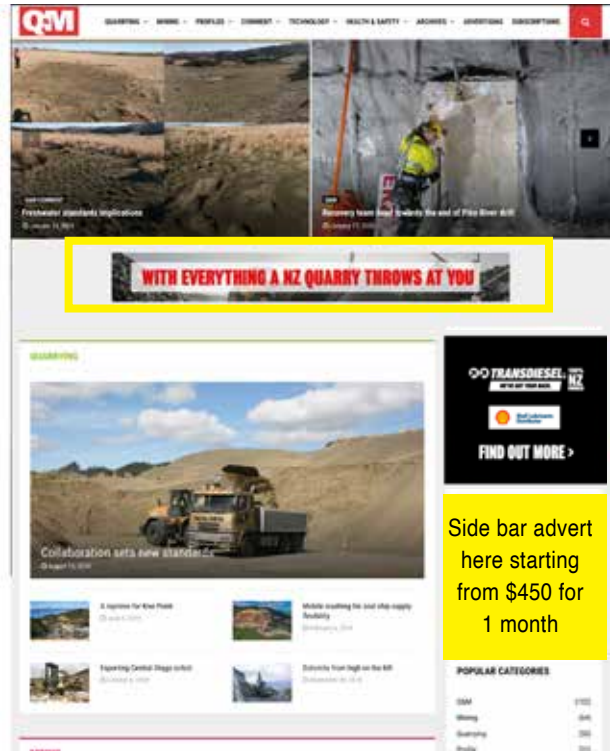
Q•M

QUARRYING MINING PROFILES COMMENT TECHNOLOGY HEALTH & SAFETY ARCHIVES ADVERTISING SUBSCRIPTIONS

Freshwater standards implications

Recovery team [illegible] the end of Pike River drift

WITH EVERYTHING A NZ QUARRY THROWS AT YOU

QUARRYING

Collaboration sets new standards

A reprieve for Kiwi Point

Mobile crushing for cost chip supply flexibility

Exporting Central Otago schist

Dolomite from high on the hill

TRANSDIESEL

FIND OUT MORE >

Side bar advert here starting from $450 for 1 month

POPULAR CATEGORIES

Q&M

Mining

Quarrying

Profile